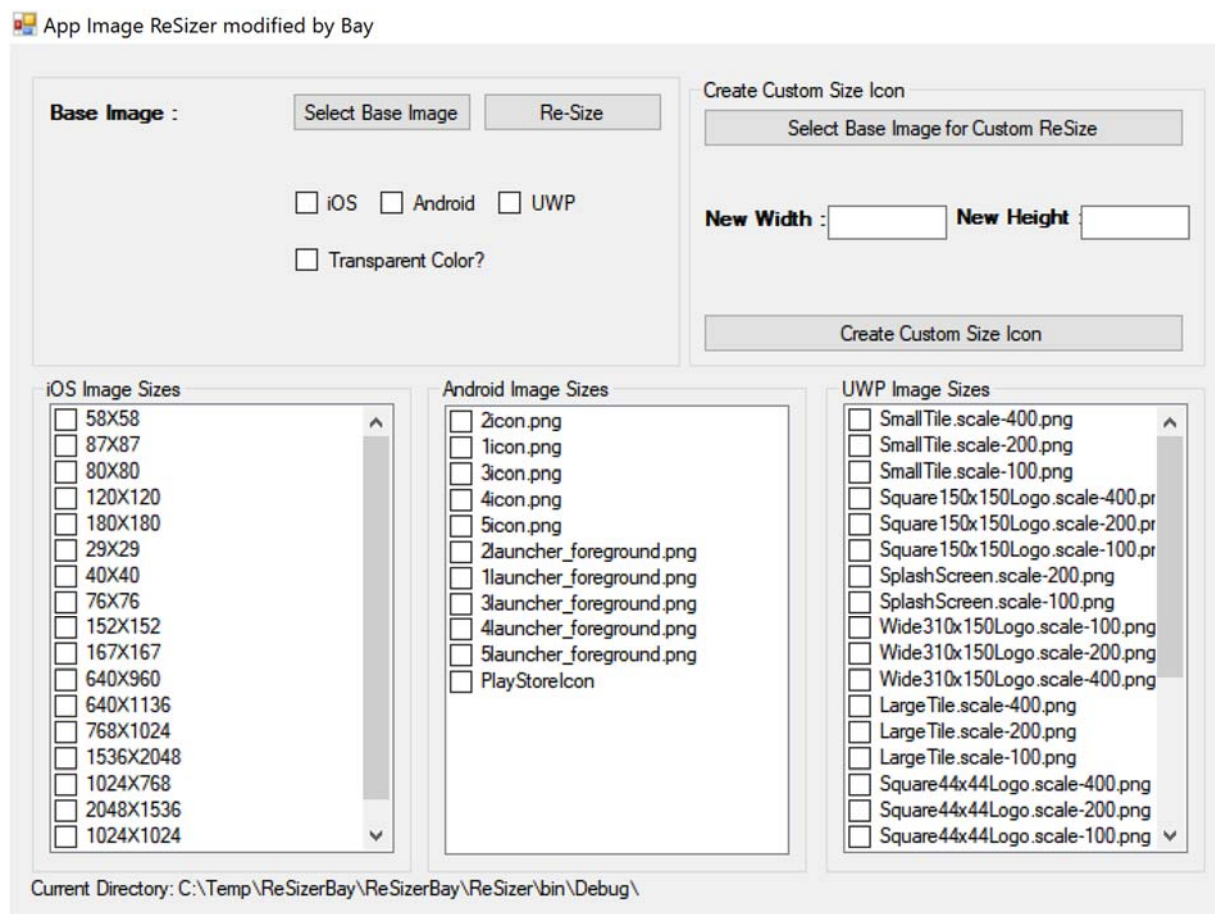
App Image ReSizer modified by Bay

Base Image :

Select Base Image

Re-Size

iOS

Android

UWP

Transparent Color?

Create Custom Size Icon

Select Base Image for Custom ReSize

New Width :

New Height :

Create Custom Size Icon

iOS Image Sizes

58X58
87X87
80X80
120X120
180X180
29X29
40X40
76X76
152X152
167X167
640X960
640X1136
768X1024
1536X2048
1024X768
2048X1536
1024X1024

Android Image Sizes

2icon.png
1icon.png
3icon.png
4icon.png
5icon.png
2launcher_foreground.png
1launcher_foreground.png
3launcher_foreground.png
4launcher_foreground.png
5launcher_foreground.png
PlayStoreIcon

UWP Image Sizes

SmallTile.scale-400.png
SmallTile.scale-200.png
SmallTile.scale-100.png
Square150x150Logo.scale-400.pr
Square150x150Logo.scale-200.pr
Square150x150Logo.scale-100.pr
SplashScreen.scale-200.png
SplashScreen.scale-100.png
Wide310x150Logo.scale-100.png
Wide310x150Logo.scale-200.png
Wide310x150Logo.scale-400.png
LargeTile.scale-400.png
LargeTile.scale-200.png
LargeTile.scale-100.png
Square44x44Logo.scale-400.png
Square44x44Logo.scale-200.png
Square44x44Logo.scale-100.png

Current Directory: C:\Temp\ReSizerBay\ReSizerBay\ReSizer\bin\Debug\